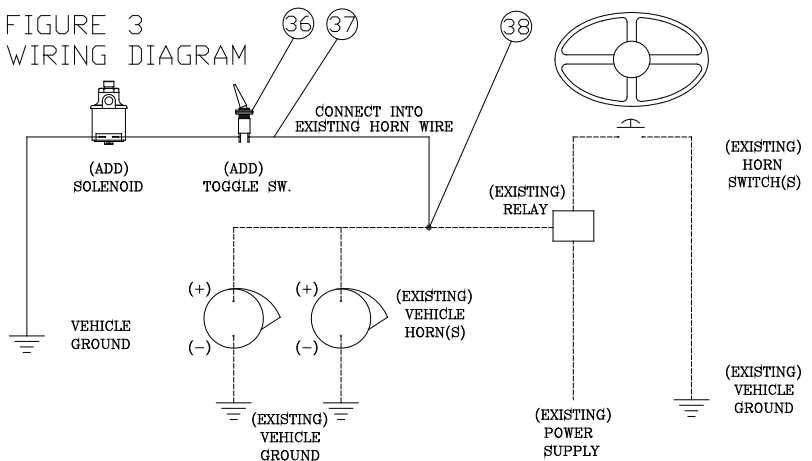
FIGURE 3
WIRING DIAGRAM

36

37

38

CONNECT INTO EXISTING HORN WIRE

(ADD) SOLENOID

(ADD) TOGGLE SW.

(EXISTING) RELAY

(EXISTING) HORN SWITCH(S)

(+)

(−)

(+)

(−)

(EXISTING) VEHICLE HORN(S)

VEHICLE GROUND

(EXISTING) VEHICLE GROUND

(EXISTING) POWER SUPPLY

(EXISTING) VEHICLE GROUND